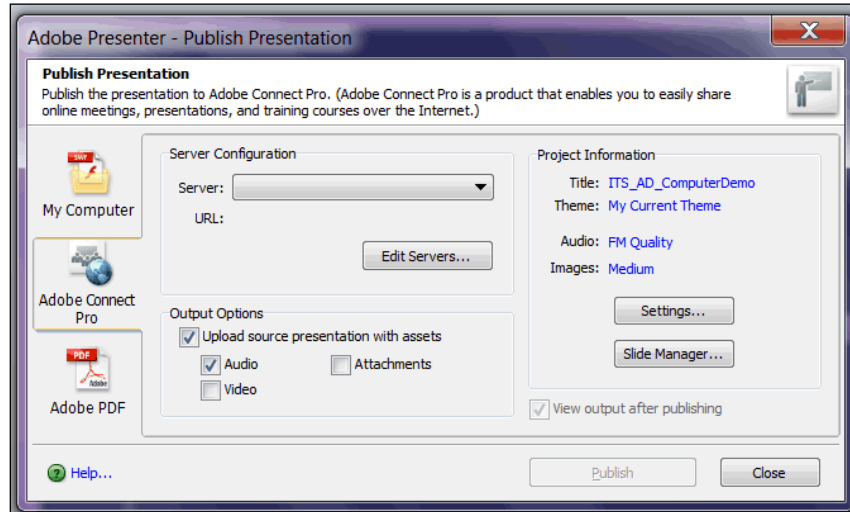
Adobe Presenter - Publish Presentation

Publish Presentation
Publish the presentation to Adobe Connect Pro. (Adobe Connect Pro is a product that enables you to easily share online meetings, presentations, and training courses over the Internet.)

SWF
My Computer

Adobe Connect Pro

PDF
Adobe
Adobe PDF

Server Configuration
Server:
URL:
Edit Servers...

Output Options
Upload source presentation with assets
Audio
Attachments
Video

Project Information
Title: ITS_AD_ComputerDemo
Theme: My Current Theme
Audio: FM Quality
Images: Medium
Settings...
Slide Manager...

View output after publishing

Help...

Publish
Close